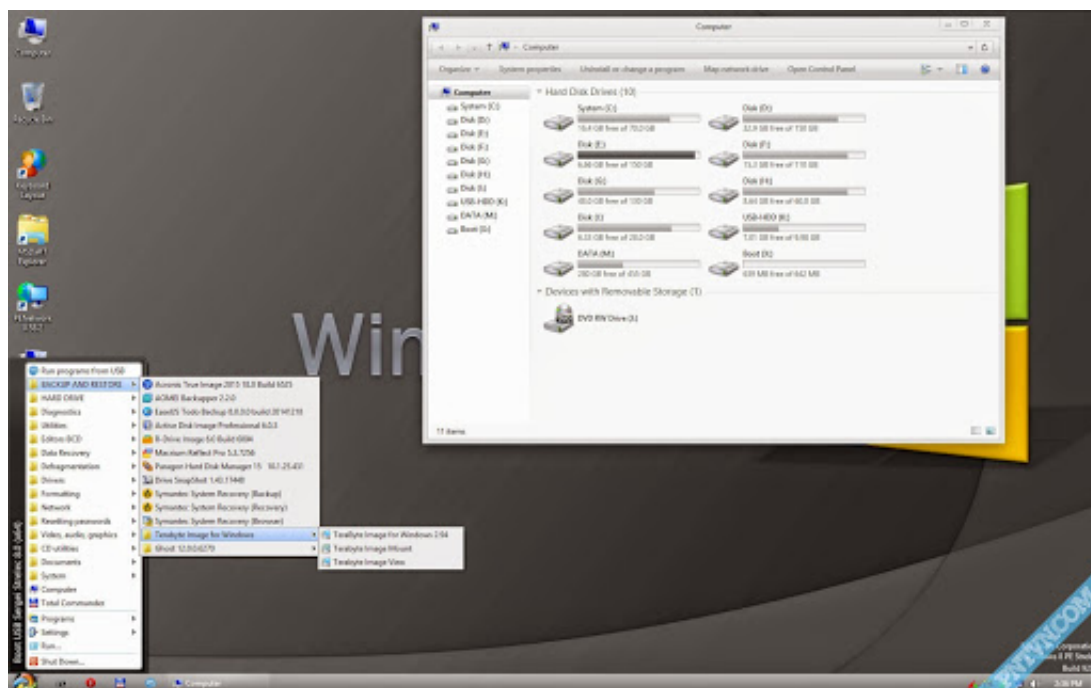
Computer

Recycle Bin

Keyboard Layout

Computer

Organize ▾ System properties Uninstall or change a program Map network drive Open Control Panel

Computer
System (C:)
Disk (D:)
Disk (E:)
Disk (F:)
Disk (G:)
Disk (H:)
Disk (I:)
USB-HDD (K:)
DATA (M:)
Boot (X:)

Hard Disk Drives (10)

System (C:)
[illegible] GB free of 70,0 GB

Disk (D:)
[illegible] GB free of 150 GB

Disk (E:)
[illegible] GB free of 150 GB

Disk (F:)
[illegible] GB free of 115 GB

Disk (G:)
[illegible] GB free of 100 GB

Disk (H:)
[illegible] GB free of 60,0 GB

Disk (I:)
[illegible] GB free of 20,0 GB

USB-HDD (K:)
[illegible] GB free of 9,98 GB

DATA (M:)
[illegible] GB free of 450 GB

Boot (X:)
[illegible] MB free of 642 MB

Devices with Removable Storage (1)

DVD RW Drive (L:)

11 items

Win

Run programs from USB
BACKUP AND RESTORE
HARD DRIVE
Diagnostics
Utilities
Editors BCD
Data Recovery
Defragmentation
Drivers
Formatting
Network
Resetting passwords
Video, audio, graphics
CD utilities
Documents
System
Computer
Total Commander
Programs
Settings
Run...
Shut Down...

Acronis True Image 2013 16.0 Build 6513
AOMEI Backupper 2.2.0
EaseUS Todo Backup 6.0.0.0 build 20141210
Active Disk Image Professional 6.0.3
R-Drive Image 5.0 Build 5004
Macrium Reflect Pro 5.3.7256
Paragon Hard Disk Manager 15 10.1.25.431
Drive SnapShot 1.43.17448
Symantec System Recovery (Backup)
Symantec System Recovery (Recovery)
Symantec System Recovery (Browser)
Terabyte Image for Windows
Ghost 12.0.0.8279

TeraByte Image for Windows 2.94
Terabyte Image Mount
Terabyte Image View

Boot USB Sergei Strelec 8.0 (x64)

Computer

Corporation
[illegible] PE Strelec
Build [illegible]

3:38 PM